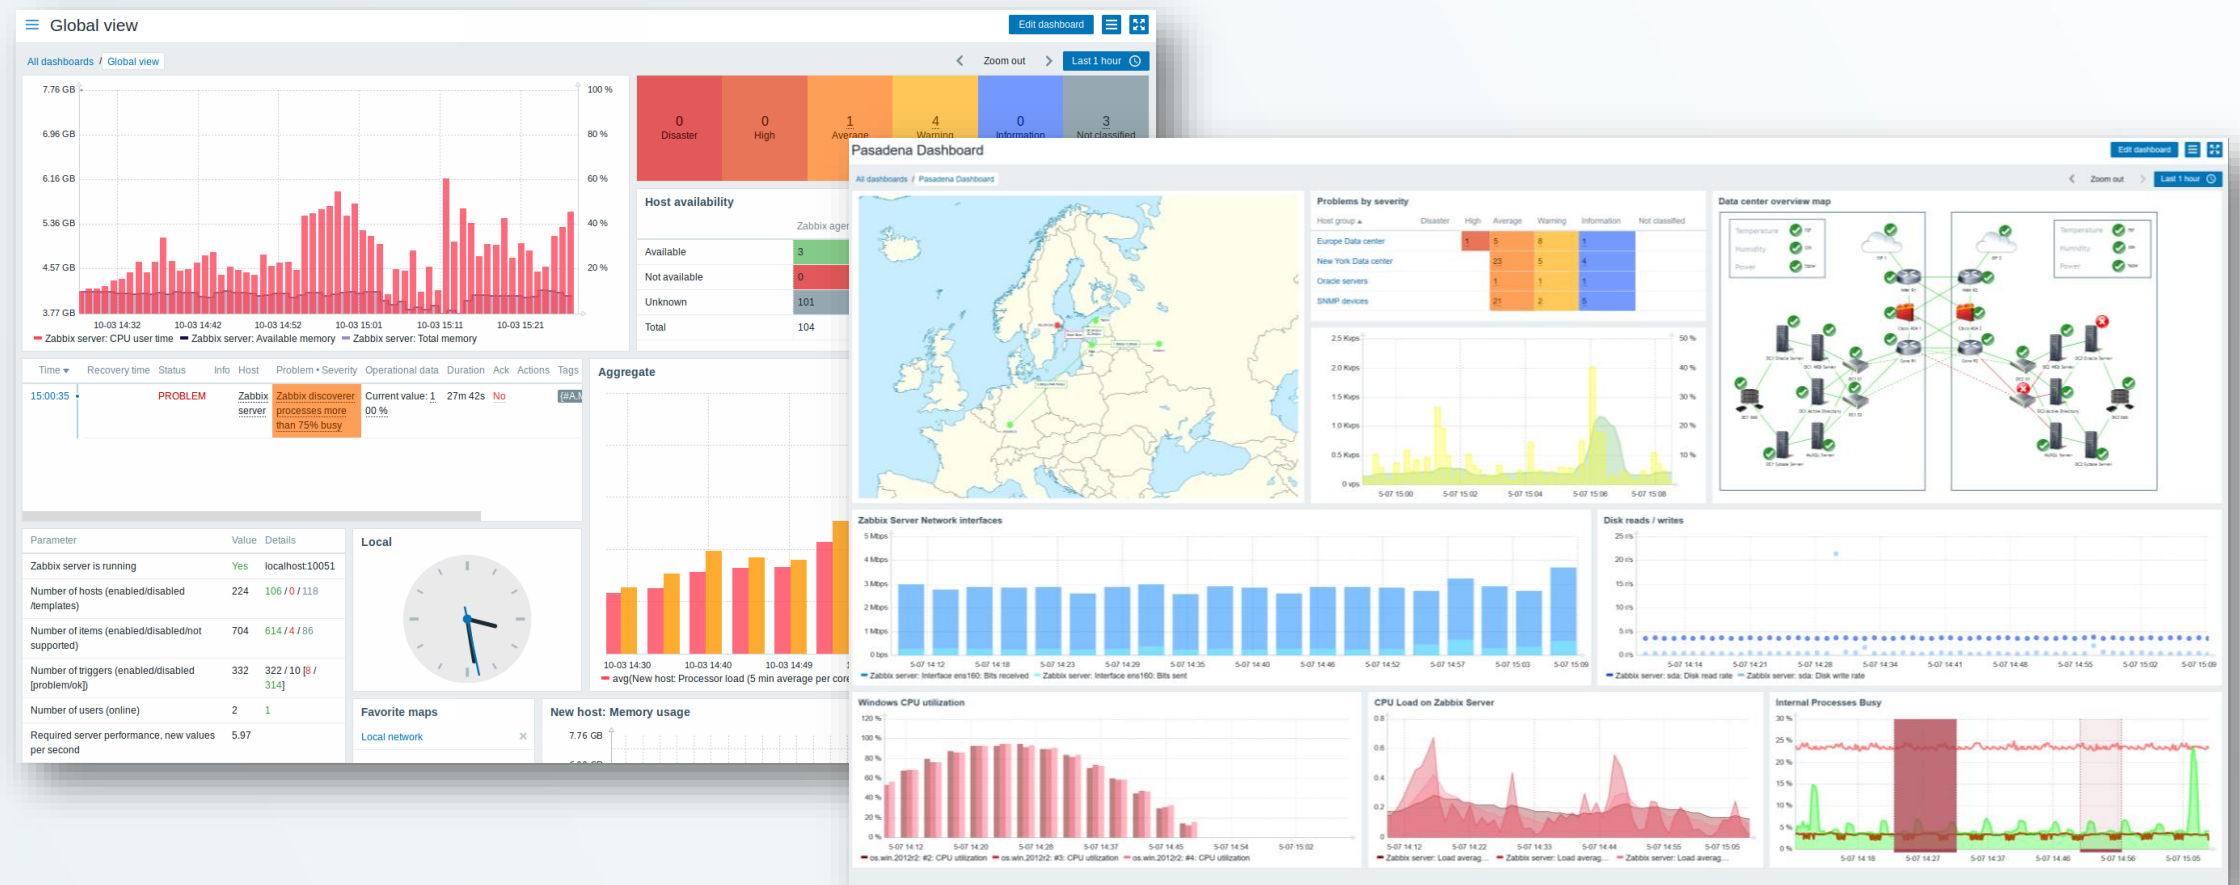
Global view

Edit dashboard

All dashboards / Global view

Zoom out    Last 1 hour

7.76 GB
6.96 GB
6.16 GB
5.36 GB
4.57 GB
3.77 GB

100 %
80 %
60 %
40 %
20 %

10-03 14:32   10-03 14:42   10-03 14:52   10-03 15:01   10-03 15:11   10-03 15:21

Zabbix server: CPU user time   Zabbix server: Available memory   Zabbix server: Total memory

| 0 Disaster | 0 High | 1 Average | 4 Warning | 0 Information | 3 Not classified |
|---|---|---|---|---|---|

Host availability

Zabbix agent

| | |
|---|---|
| Available | 3 |
| Not available | 0 |
| Unknown | 101 |
| Total | 104 |

| Time | Recovery time | Status | Info | Host | Problem • Severity | Operational data | Duration | Ack | Actions | Tags |
|---|---|---|---|---|---|---|---|---|---|---|
| 15:00:35 | | PROBLEM | | Zabbix server | Zabbix discoverer processes more than 75% busy | Current value: 100 % | 27m 42s | No | | [#A |

Aggregate

10-03 14:30   10-03 14:40   10-03 14:49
avg(New host: Processor load (5 min average per core

| Parameter | Value | Details |
|---|---|---|
| Zabbix server is running | Yes | localhost:10051 |
| Number of hosts (enabled/disabled /templates) | 224 | 106 / 0 / 118 |
| Number of items (enabled/disabled/not supported) | 704 | 614 / 4 / 86 |
| Number of triggers (enabled/disabled [problem/ok]) | 332 | 322 / 10 [8 / 314] |
| Number of users (online) | 2 | 1 |
| Required server performance, new values per second | 5.97 | |

Local

Favorite maps

Local network

New host: Memory usage

7.76 GB

Pasadena Dashboard

Edit dashboard

All dashboards / Pasadena Dashboard

Zoom out   Last 1 hour

Problems by severity

| Host group ▲ | Disaster | High | Average | Warning | Information | Not classified |
|---|---|---|---|---|---|---|
| Europe Data center | | 1 | 5 | 8 | 1 | |
| New York Data center | | | 23 | 5 | 4 | |
| Oracle servers | | | 1 | 1 | 1 | |
| SNMP devices | | | 21 | 2 | 5 | |

Data center overview map

2.5 Kvps
2.0 Kvps
1.5 Kvps
1.0 Kvps
0.5 Kvps
0 vps

50 %
40 %
30 %
20 %
10 %

5-07 15:00   5-07 15:02   5-07 15:04   5-07 15:06   5-07 15:08

Zabbix Server Network interfaces

5 Mbps
4 Mbps
3 Mbps
2 Mbps
1 Mbps
0 bps

5-07 14:12   5-07 14:18   5-07 14:23   5-07 14:29   5-07 14:35   5-07 14:40   5-07 14:46   5-07 14:52   5-07 14:57   5-07 15:03   5-07 15:09

Zabbix server: Interface ens160: Bits received   Zabbix server: Interface ens160: Bits sent

Disk reads / writes

25 r/s
20 r/s
15 r/s
10 r/s
5 r/s
0 r/s

5-07 14:14   5-07 14:21   5-07 14:28   5-07 14:34   5-07 14:41   5-07 14:48   5-07 14:55   5-07 15:02   5-07 15:09

Zabbix server: sda: Disk read rate   Zabbix server: sda: Disk write rate

Windows CPU utilization

120 %
100 %
80 %
60 %
40 %
20 %
0 %

5-07 14:12   5-07 14:20   5-07 14:28   5-07 14:37   5-07 14:45   5-07 14:54   5-07 15:02

os.win.2012r2: #2: CPU utilization   os.win.2012r2: #3: CPU utilization   os.win.2012r2: #4: CPU utilization

CPU Load on Zabbix Server

0.8
0.6
0.4
0.2
0

5-07 14:12   5-07 14:22   5-07 14:33   5-07 14:44   5-07 14:55   5-07 15:05

Zabbix server: Load averag...   Zabbix server: Load averag...   Zabbix server: Load averag...

Internal Processes Busy

30 %
25 %
20 %
15 %
10 %
5 %
0 %

5-07 14:18   5-07 14:27   5-07 14:37   5-07 14:46   5-07 14:56   5-07 15:05